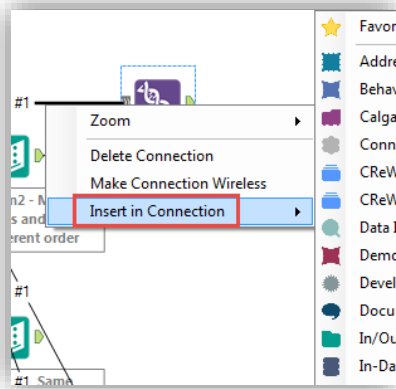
#1

Zoom

Delete Connection

Make Connection Wireless

Insert in Connection

n2 - M

s and

erent order

#1

#1 Same

Favor

Addre

Behav

Calga

Conn

CReW

CReW

Data I

Demo

Devel

Docu

In/Ou

In-Da